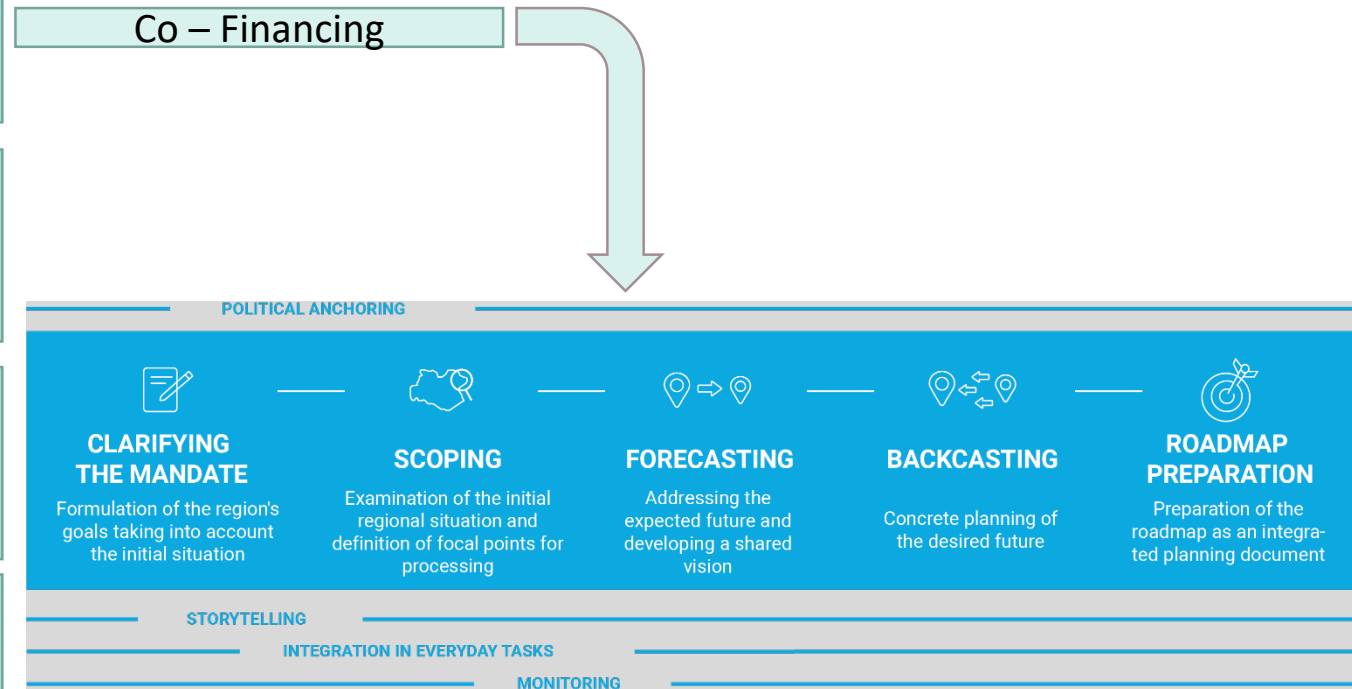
Co – Financing

POLITICAL ANCHORING

CLARIFYING THE MANDATE
Formulation of the region's goals taking into account the initial situation

SCOPING
Examination of the initial regional situation and definition of focal points for processing

FORECASTING
Addressing the expected future and developing a shared vision

BACKCASTING
Concrete planning of the desired future

ROADMAP PREPARATION
Preparation of the roadmap as an integrated planning document

STORYTELLING

INTEGRATION IN EVERYDAY TASKS

MONITORING